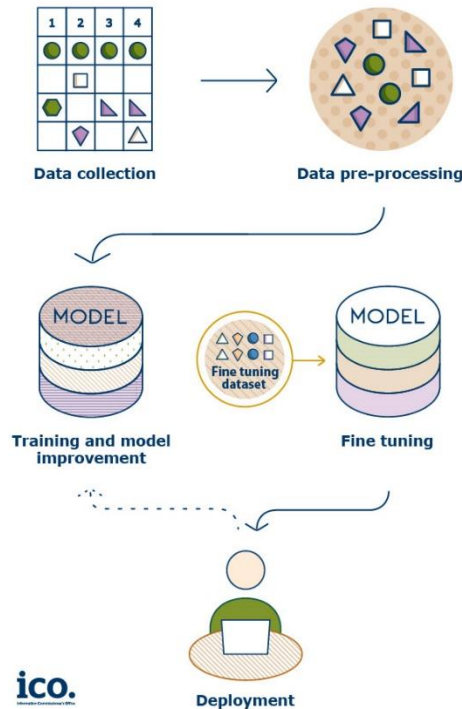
| 1 | 2 | 3 | 4 |
|---|---|---|---|

Data collection

Data pre-processing

MODEL

Training and model improvement

Fine tuning dataset

MODEL

Fine tuning

Deployment

ico.
Information Commissioner's Office